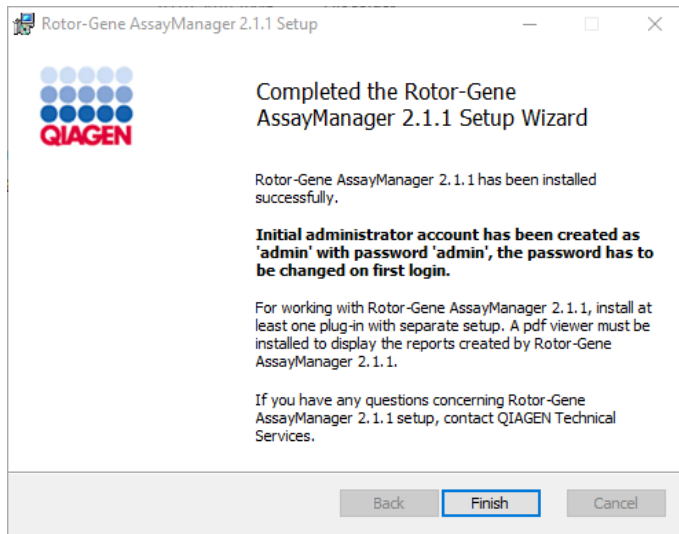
Rotor-Gene AssayManager 2.1.1 Setup

QIAGEN

Completed the Rotor-Gene AssayManager 2.1.1 Setup Wizard

Rotor-Gene AssayManager 2.1.1 has been installed successfully.

Initial administrator account has been created as 'admin' with password 'admin', the password has to be changed on first login.

For working with Rotor-Gene AssayManager 2.1.1, install at least one plug-in with separate setup. A pdf viewer must be installed to display the reports created by Rotor-Gene AssayManager 2.1.1.

If you have any questions concerning Rotor-Gene AssayManager 2.1.1 setup, contact QIAGEN Technical Services.

Back Finish Cancel